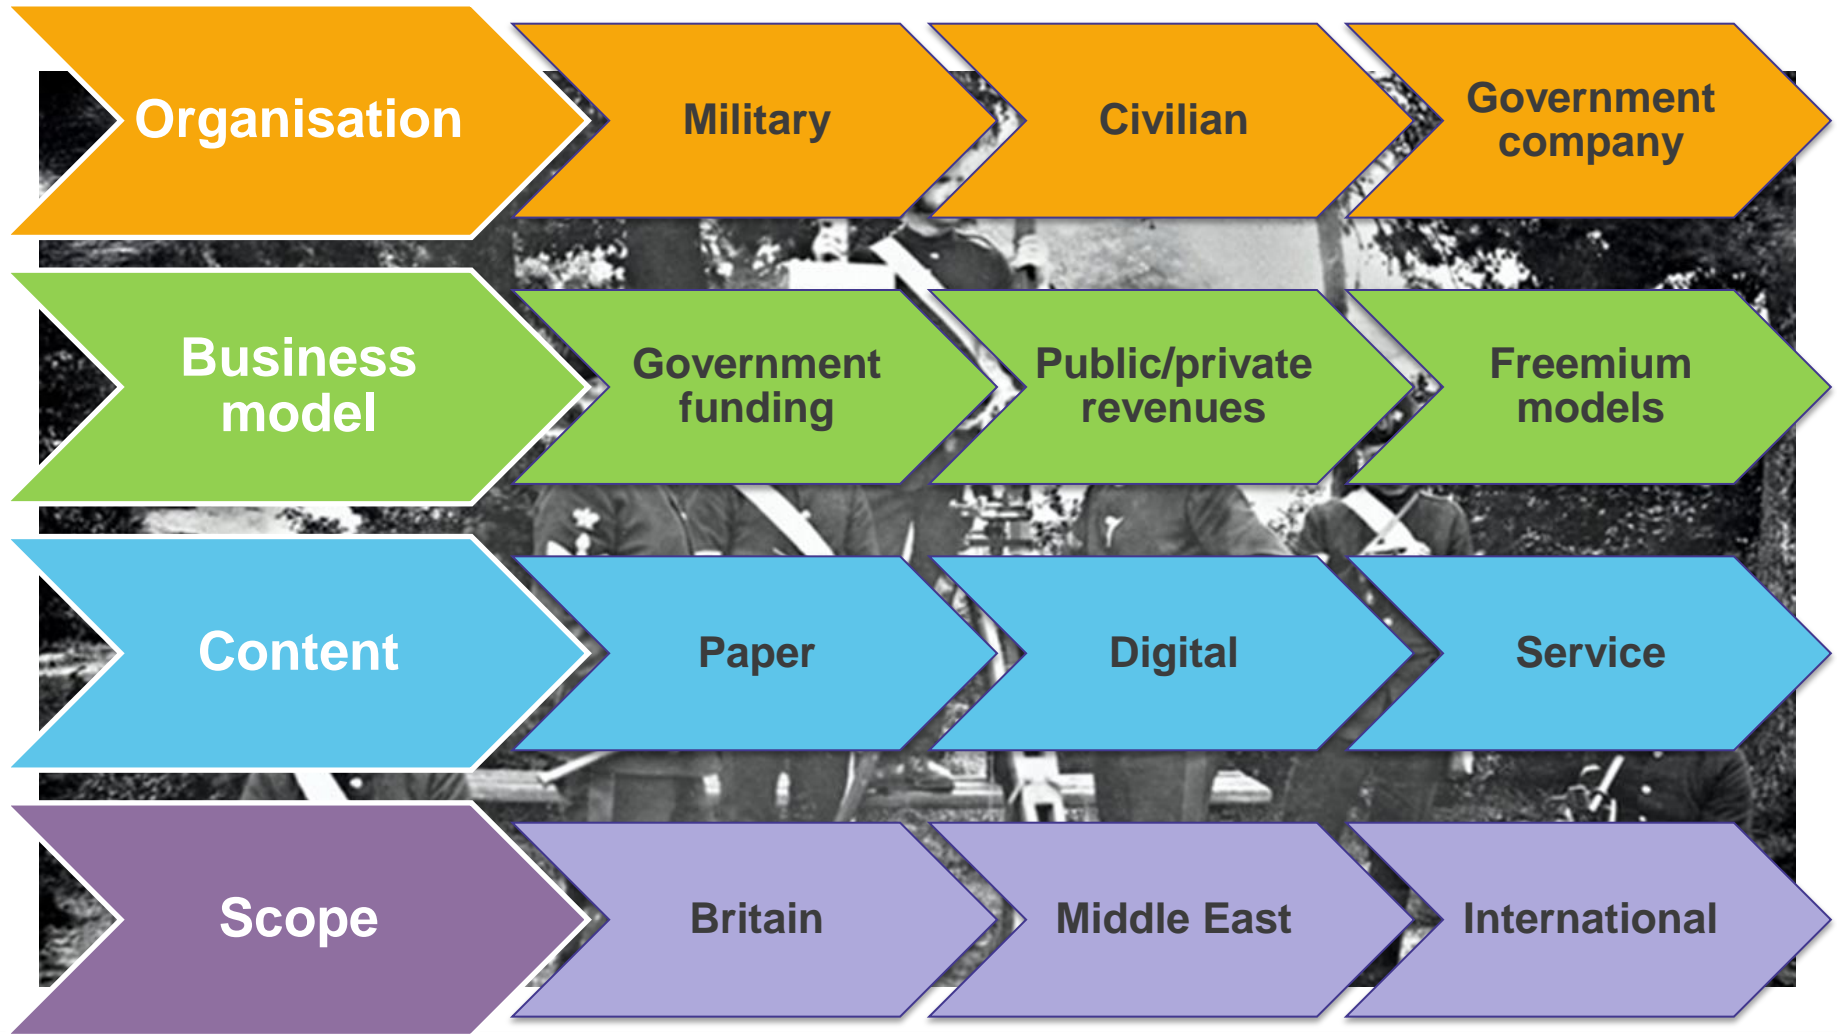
Organisation

Military

Civilian

Government company

Business model

Government funding

Public/private revenues

Freemium models

Content

Paper

Digital

Service

Scope

Britain

Middle East

International